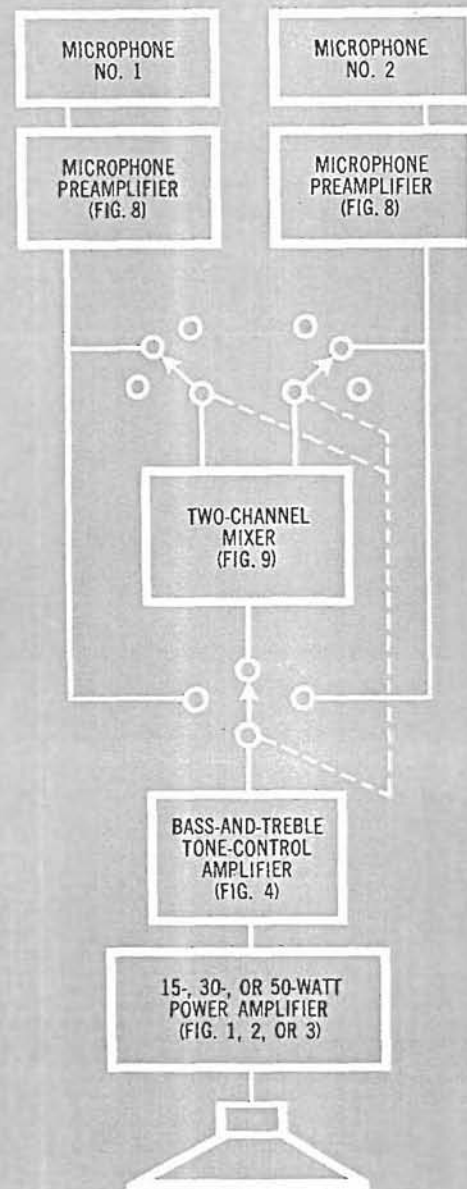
MICROPHONE NO. 1

MICROPHONE NO. 2

MICROPHONE PREAMPLIFIER (FIG. 8)

MICROPHONE PREAMPLIFIER (FIG. 8)

TWO-CHANNEL MIXER (FIG. 9)

BASS-AND-TREBLE TONE-CONTROL AMPLIFIER (FIG. 4)

15-, 30-, OR 50-WATT POWER AMPLIFIER (FIG. 1, 2, OR 3)